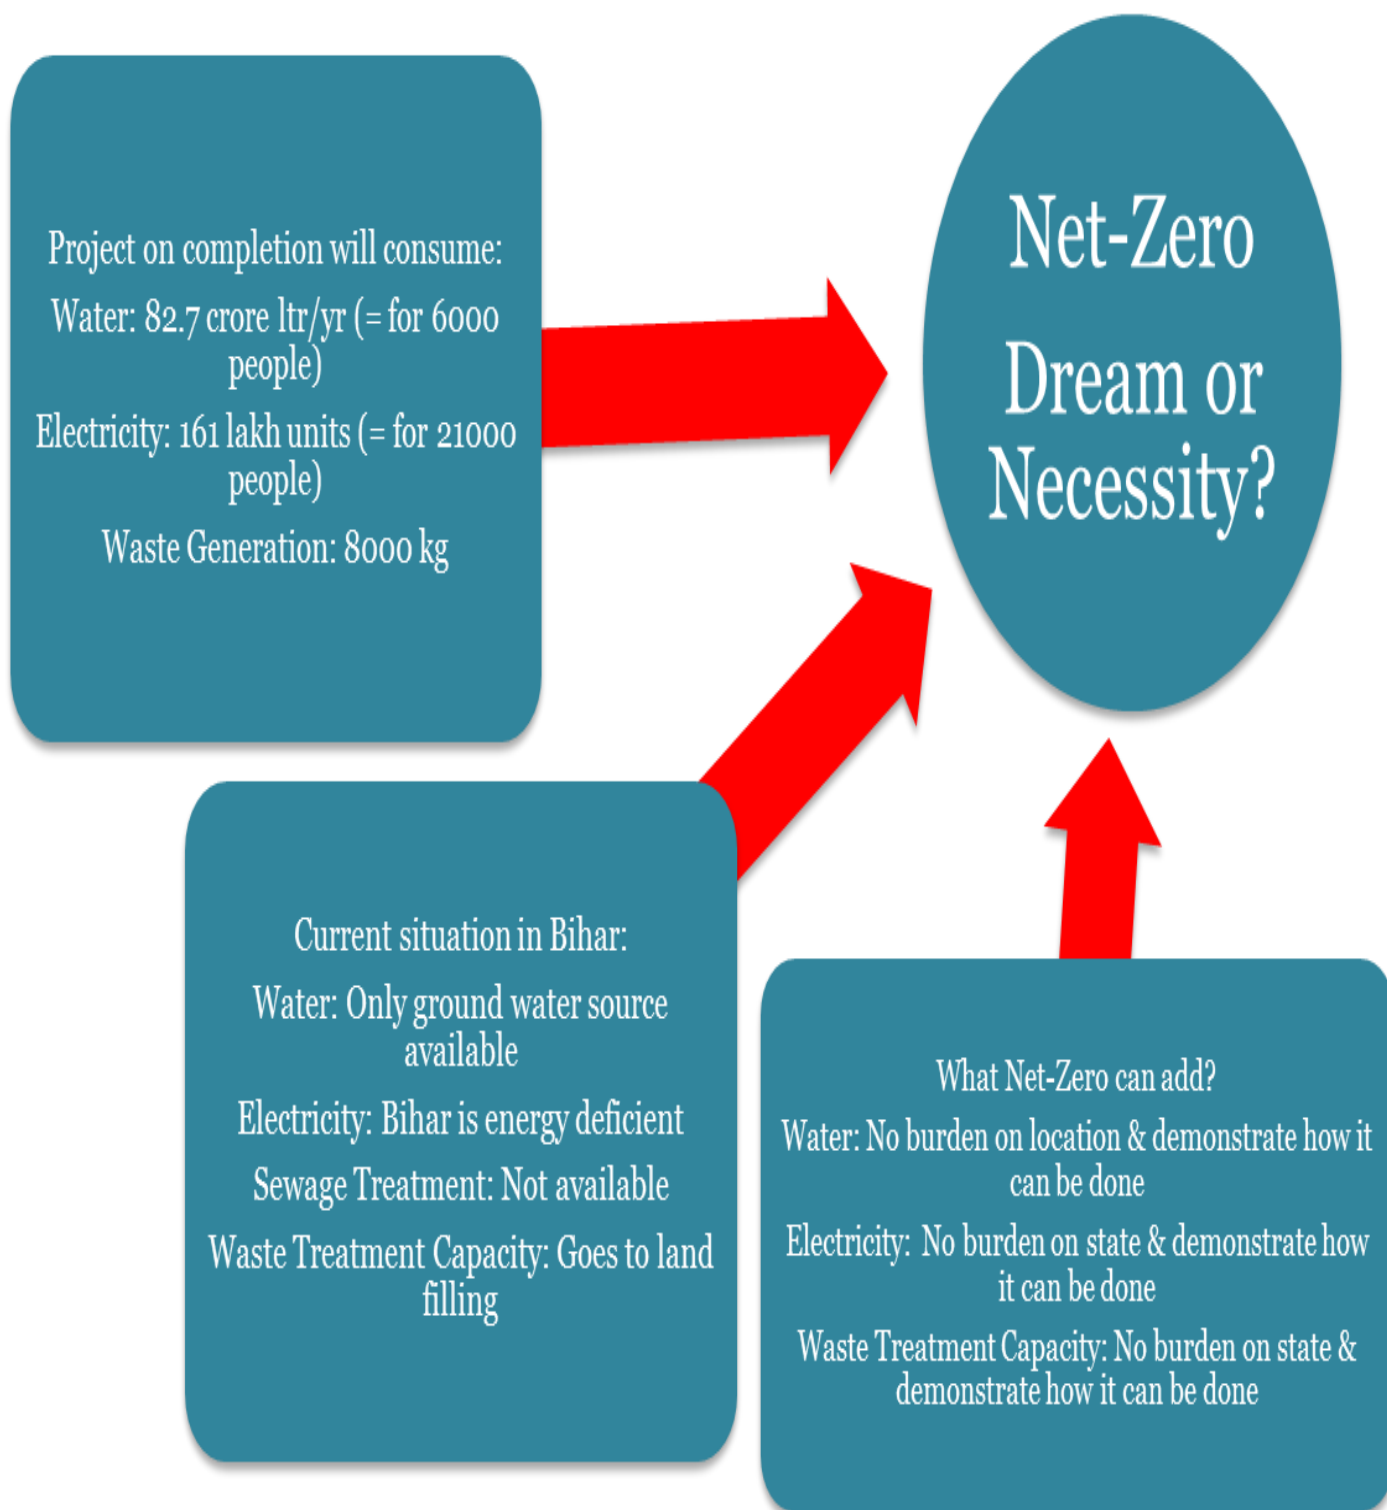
Project on completion will consume:

Water: 82.7 crore ltr/yr (= for 6000 people)

Electricity: 161 lakh units (= for 21000 people)

Waste Generation: 8000 kg

Net-Zero Dream or Necessity?

Current situation in Bihar:

Water: Only ground water source available

Electricity: Bihar is energy deficient

Sewage Treatment: Not available

Waste Treatment Capacity: Goes to land filling

What Net-Zero can add?

Water: No burden on location & demonstrate how it can be done

Electricity: No burden on state & demonstrate how it can be done

Waste Treatment Capacity: No burden on state & demonstrate how it can be done